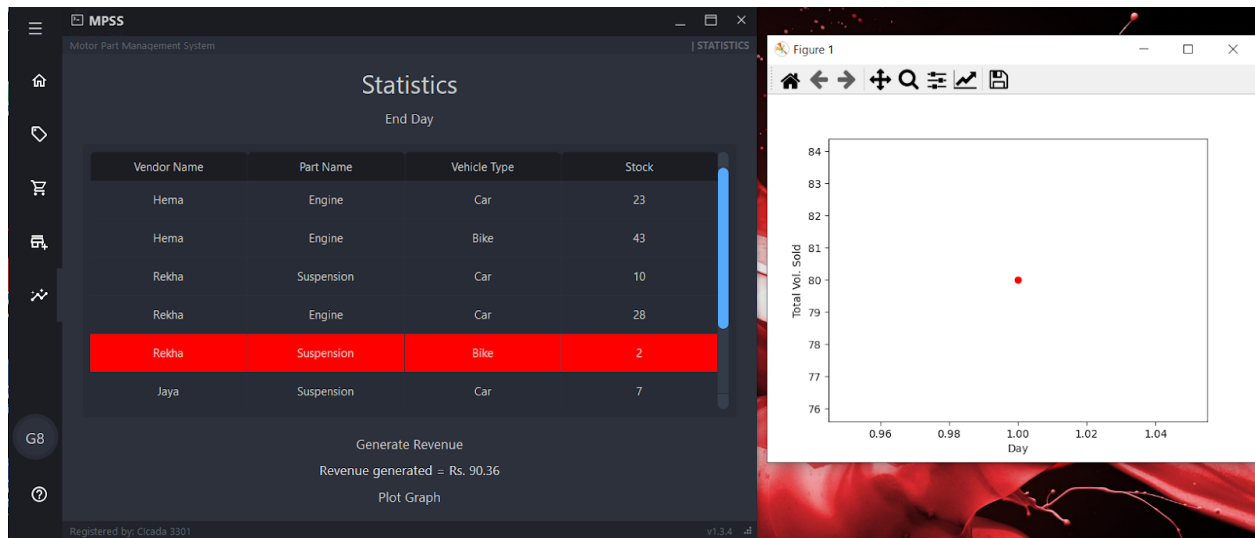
MPSS

Motor Part Management System

| STATISTICS

Statistics

End Day

| Vendor Name | Part Name | Vehicle Type | Stock |
|---|---|---|---|
| Hema | Engine | Car | 23 |
| Hema | Engine | Bike | 43 |
| Rekha | Suspension | Car | 10 |
| Rekha | Engine | Car | 28 |
| Rekha | Suspension | Bike | 2 |
| Jaya | Suspension | Car | 7 |

Generate Revenue

Revenue generated = Rs. 90.36

Plot Graph

G8

Registered by: Cicada 3301

v1.3.4

Figure 1

84
83
82
81
80
79
78
77
76

Total Vol. Sold

0.96 0.98 1.00 1.02 1.04

Day